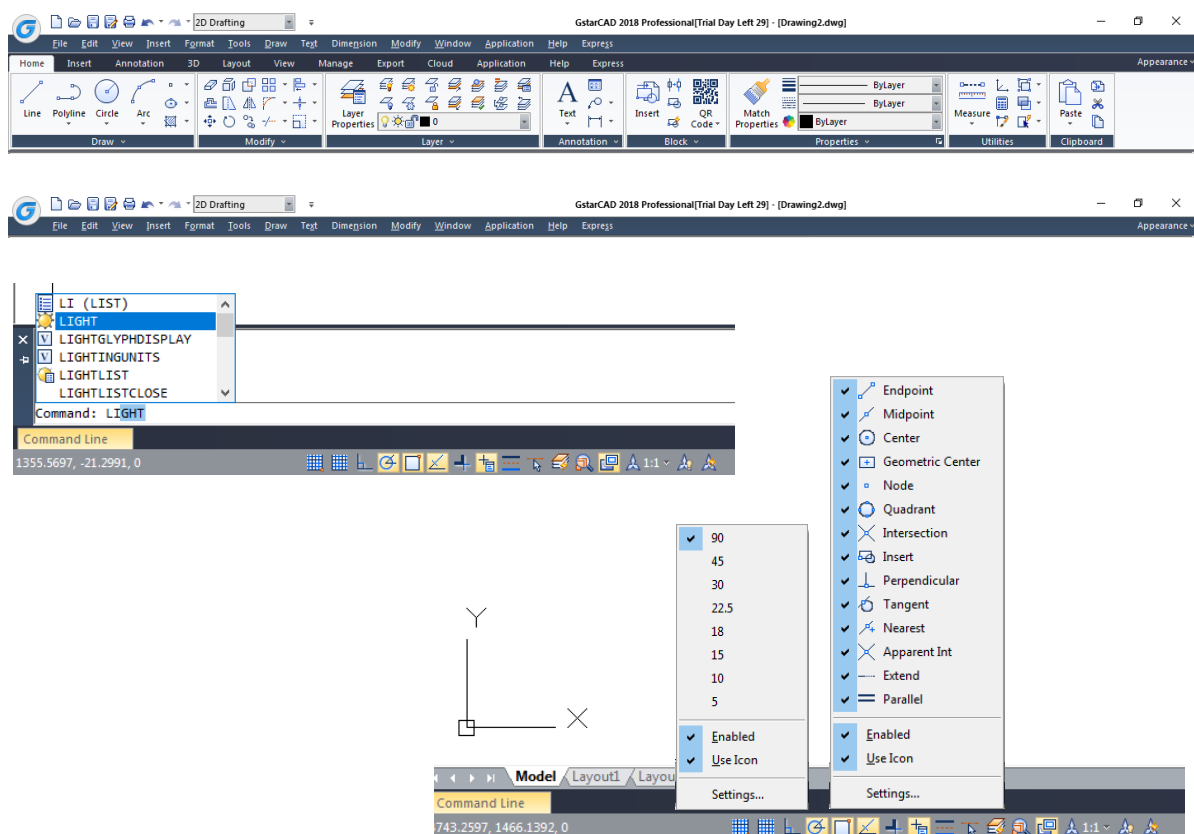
2D Drafting

GstarCAD 2018 Professional[Trial Day Left 29] - [Drawing2.dwg]

File Edit View Insert Format Tools Draw Text Dimension Modify Window Application Help Express

Home Insert Annotation 3D Layout View Manage Export Cloud Application Help Express

Appearance

Line Polyline Circle Arc

Draw

Modify

Layer Properties

0

Layer

Text

Annotation

Insert QR Code

Block

Match Properties

ByLayer

ByLayer

ByLayer

Properties

Measure

Utilities

Paste

Clipboard

2D Drafting

GstarCAD 2018 Professional[Trial Day Left 29] - [Drawing2.dwg]

File Edit View Insert Format Tools Draw Text Dimension Modify Window Application Help Express

Appearance

LI (LIST)
LIGHT
LIGHTGLYPHDISPLAY
LIGHTINGUNITS
LIGHTLIST
LIGHTLISTCLOSE

Command: LIGHT

Command Line

1355.5697, -21.2991, 0

1:1

Endpoint
Midpoint
Center
Geometric Center
Node
Quadrant
Intersection
Insert
Perpendicular
Tangent
Nearest
Apparent Int
Extend
Parallel

Enabled
Use Icon

Settings...

90
45
30
22.5
18
15
10
5

Enabled
Use Icon

Settings...

Y

X

Model Layout1 Layou

Command Line

743.2597, 1466.1392, 0

1:1